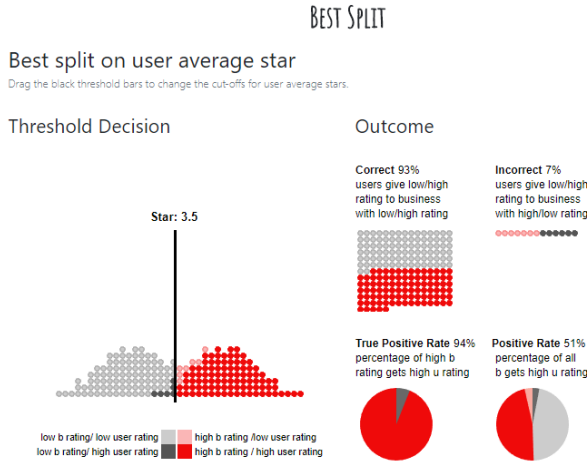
Best Split

Best split on user average star

Drag the black threshold bars to change the cut-offs for user average stars.

Threshold Decision

Star: 3.5

low b rating/ low user rating
low b rating/ high user rating
high b rating /low user rating
high b rating / high user rating

Outcome

Correct 93%
users give low/high rating to business with low/high rating

Incorrect 7%
users give low/high rating to business with high/low rating

True Positive Rate 94%
percentage of high b rating gets high u rating

Positive Rate 51%
percentage of all b gets high u rating